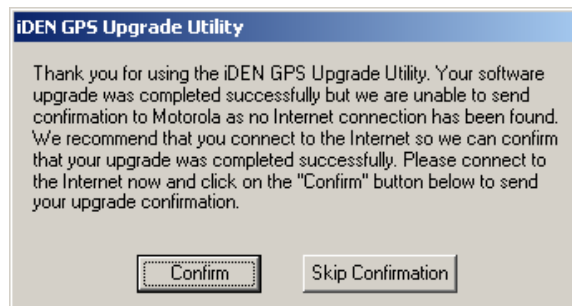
iDEN GPS Upgrade Utility

Thank you for using the iDEN GPS Upgrade Utility. Your software upgrade was completed successfully but we are unable to send confirmation to Motorola as no Internet connection has been found. We recommend that you connect to the Internet so we can confirm that your upgrade was completed successfully. Please connect to the Internet now and click on the "Confirm" button below to send your upgrade confirmation.

Confirm

Skip Confirmation